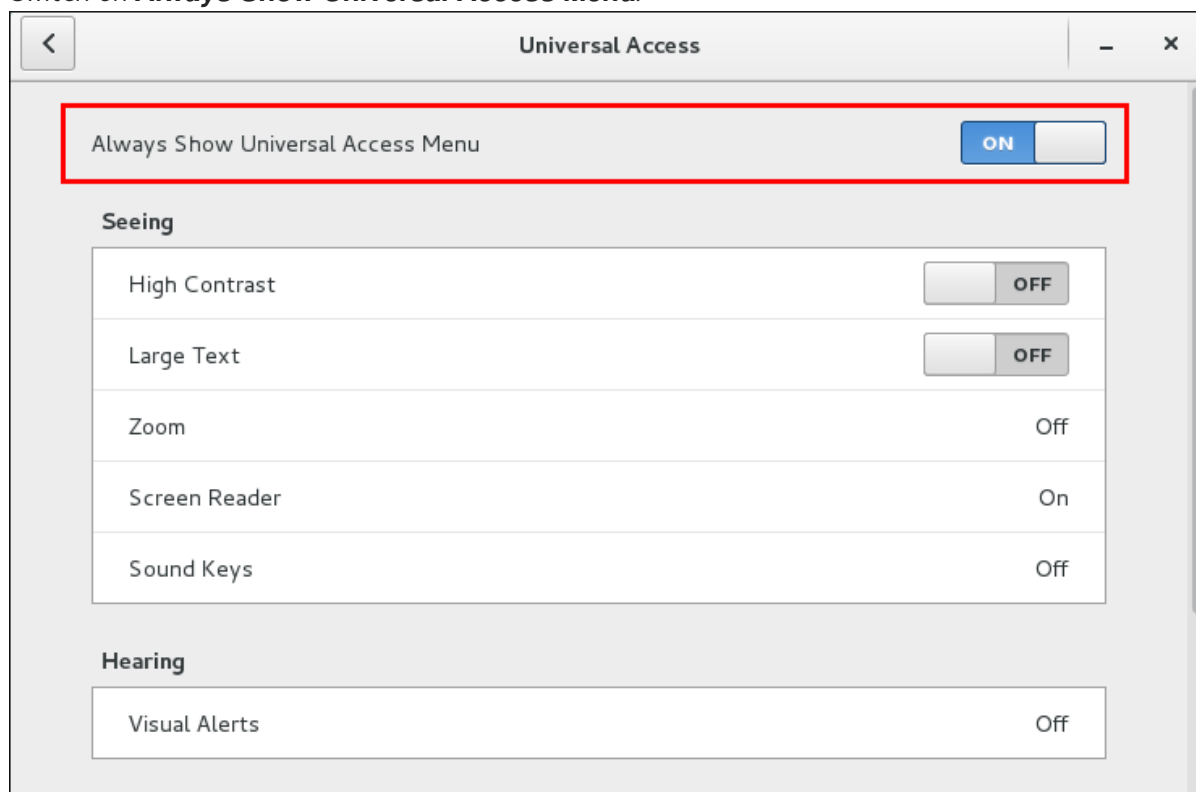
Switch on **Always Show Universal Access Menu**.

<

Universal Access

_ ×

Always Show Universal Access Menu ON

Seeing

High Contrast OFF

Large Text OFF

Zoom Off

Screen Reader On

Sound Keys Off

Hearing

Visual Alerts Off